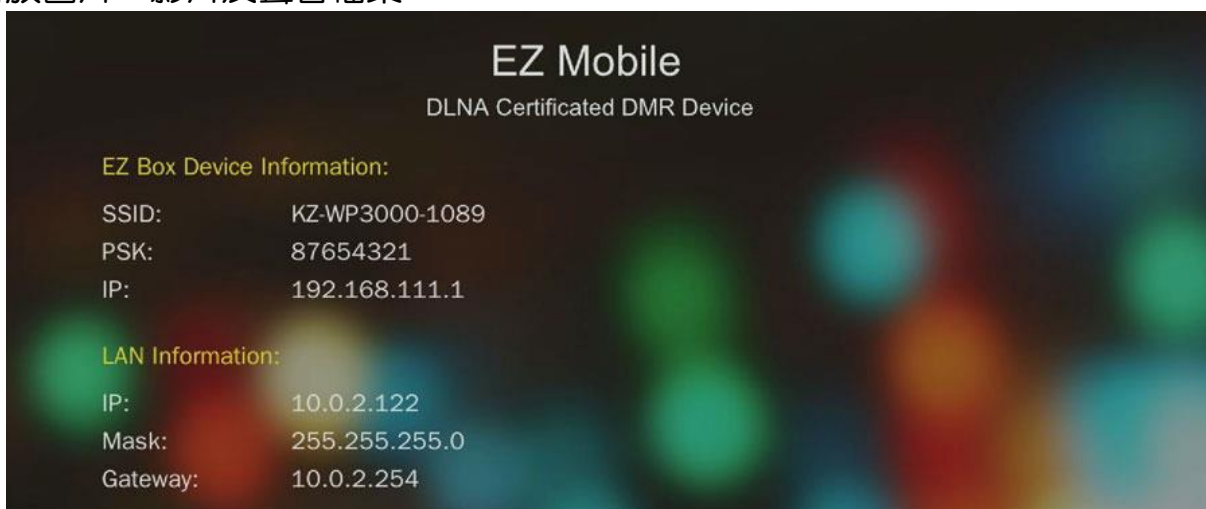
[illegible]

EZ Mobile

DLNA Certificated DMR Device

EZ Box Device Information:

| SSID: | KZ-WP3000-1089 |
|---|---|
| PSK: | 87654321 |
| IP: | 192.168.111.1 |

LAN Information:

| IP: | 10.0.2.122 |
|---|---|
| Mask: | 255.255.255.0 |
| Gateway: | 10.0.2.254 |